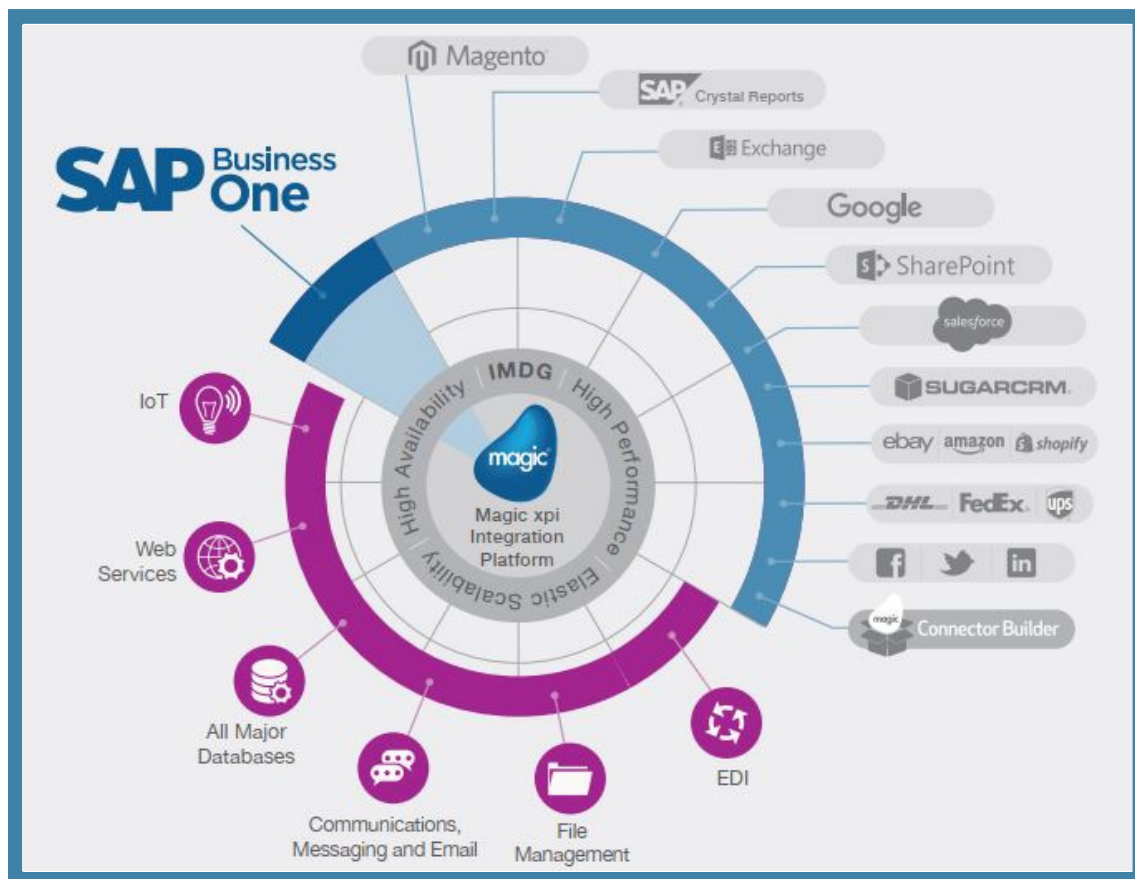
Magento

SAP Crystal Reports

Exchange

Google

SharePoint

salesforce

SUGARCRM

ebay amazon shopify

DHL FedEx ups

Connector Builder

SAP Business One

IoT

Web Services

All Major Databases

Communications, Messaging and Email

File Management

EDI

IMDG

High Performance

Elastic Scalability

High Availability

magic

Magic xpi Integration Platform